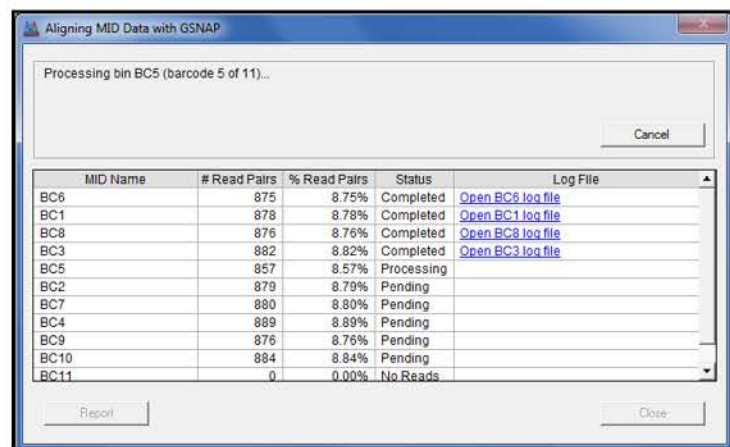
Aligning MID Data with GSNAP

Processing bin BC5 (barcode 5 of 11)...

Cancel

| MID Name | # Read Pairs | % Read Pairs | Status | Log File |
|---|---|---|---|---|
| BC6 | 875 | 8.75% | Completed | Open BC6 log file |
| BC1 | 878 | 8.78% | Completed | Open BC1 log file |
| BC8 | 876 | 8.76% | Completed | Open BC8 log file |
| BC3 | 882 | 8.82% | Completed | Open BC3 log file |
| BC5 | 857 | 8.57% | Processing | |
| BC2 | 879 | 8.79% | Pending | |
| BC7 | 880 | 8.80% | Pending | |
| BC4 | 889 | 8.89% | Pending | |
| BC9 | 876 | 8.76% | Pending | |
| BC10 | 884 | 8.84% | Pending | |
| BC11 | 0 | 0.00% | No Reads | |

Report

Close